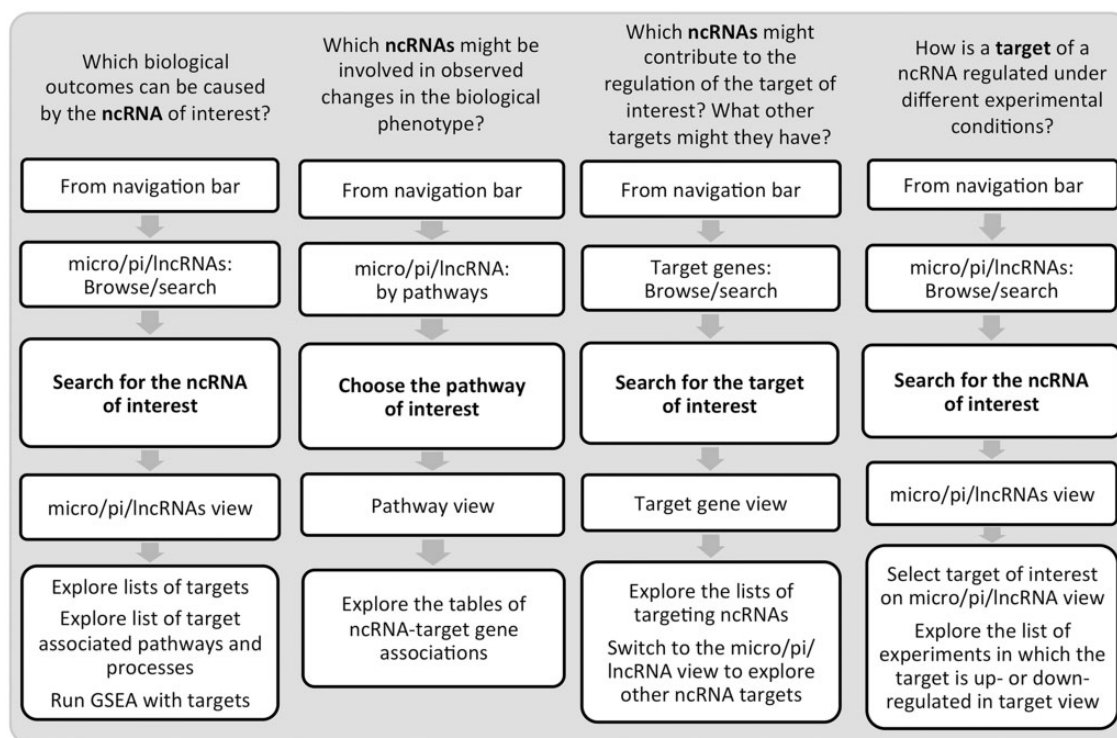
Which biological outcomes can be caused by the **ncRNA** of interest?

From navigation bar

micro/pi/lncRNAs: Browse/search

**Search for the ncRNA of interest**

micro/pi/lncRNAs view

Explore lists of targets

Explore list of target associated pathways and processes

Run GSEA with targets

Which **ncRNAs** might be involved in observed changes in the biological phenotype?

From navigation bar

micro/pi/lncRNA: by pathways

**Choose the pathway of interest**

Pathway view

Explore the tables of ncRNA-target gene associations

Which **ncRNAs** might contribute to the regulation of the target of interest? What other targets might they have?

From navigation bar

Target genes: Browse/search

**Search for the target of interest**

Target gene view

Explore the lists of targeting ncRNAs

Switch to the micro/pi/lncRNA view to explore other ncRNA targets

How is a **target** of a ncRNA regulated under different experimental conditions?

From navigation bar

micro/pi/lncRNAs: Browse/search

**Search for the ncRNA of interest**

micro/pi/lncRNAs view

Select target of interest on micro/pi/lncRNA view

Explore the list of experiments in which the target is up- or down-regulated in target view